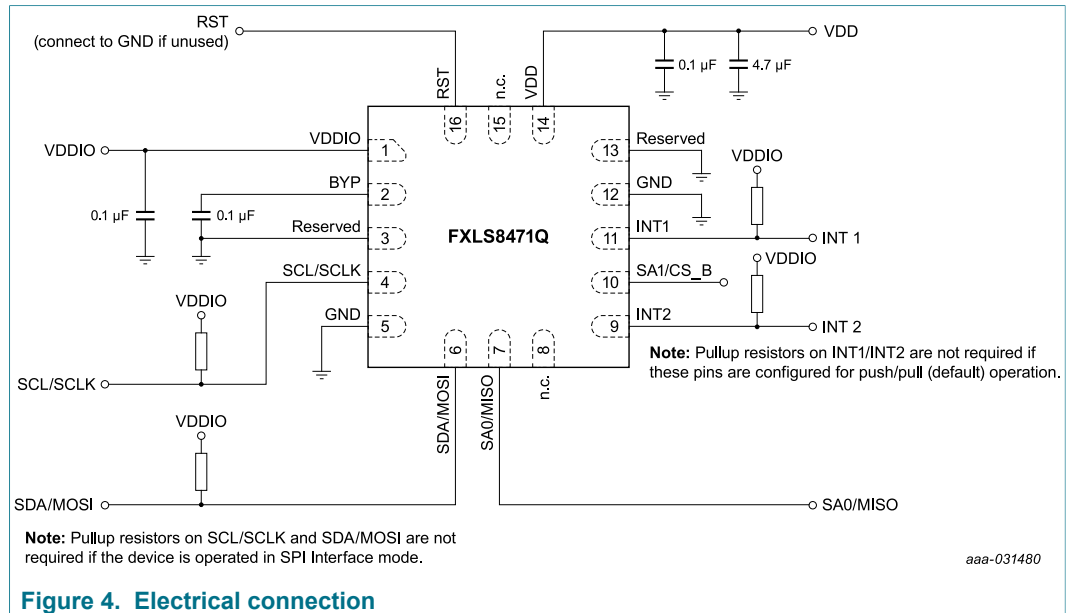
RST
(connect to GND if unused)

VDD

0.1 μF

4.7 μF

RST

n.c.

VDD

16

15

14

VDDIO

VDDIO

1

13

Reserved

VDDIO

BYP

2

12

GND

0.1 μF

0.1 μF

Reserved

3

FXLS8471Q

11

INT1

INT 1

SCL/SCLK

4

10

SA1/CS_B

VDDIO

VDDIO

GND

5

9

INT2

INT 2

6

7

8

Note: Pullup resistors on INT1/INT2 are not required if these pins are configured for push/pull (default) operation.

SCL/SCLK

SDA/MOSI

SA0/MISO

n.c.

VDDIO

SDA/MOSI

SA0/MISO

Note: Pullup resistors on SCL/SCLK and SDA/MOSI are not required if the device is operated in SPI Interface mode.

aaa-031480

Figure 4. Electrical connection